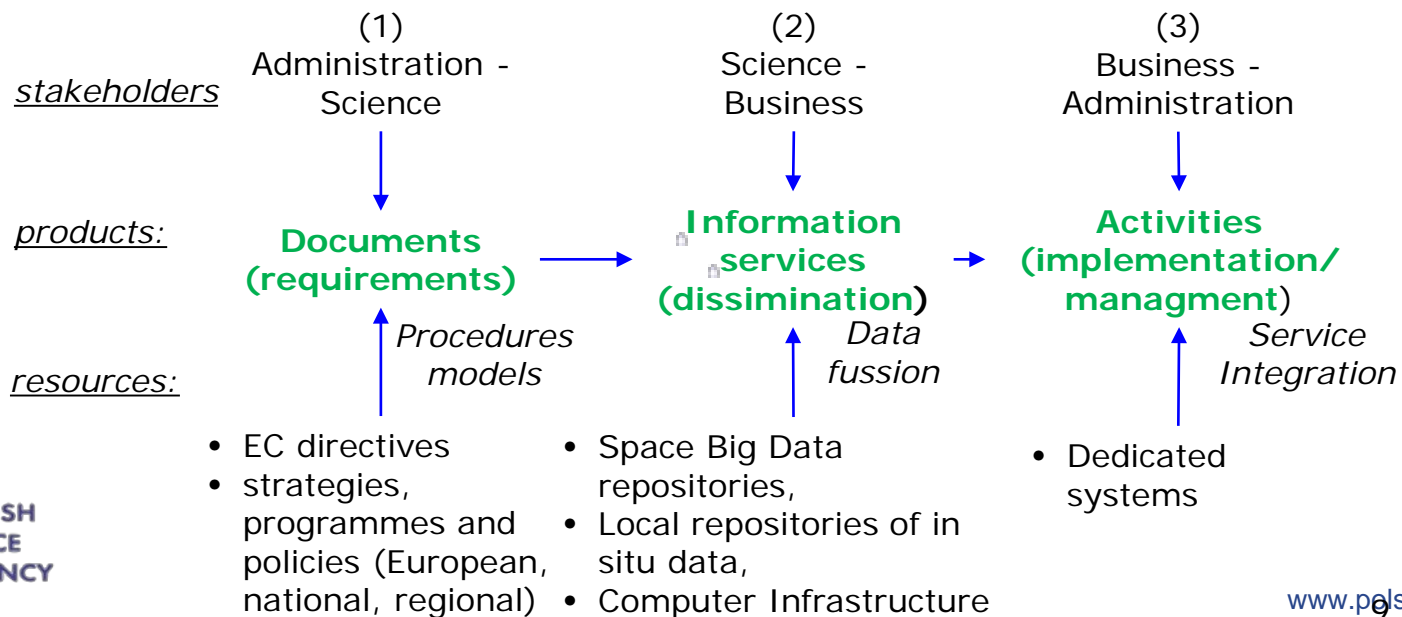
stakeholders

(1)
Administration - Science

(2)
Science - Business

(3)
Business - Administration

products:

Documents (requirements)

Information services (dissimination)

Activities (implementation/ managment)

Procedures models

Data fussion

Service Integration

resources:

• EC directives
• strategies, programmes and policies (European, national, regional)

• Space Big Data repositories,
• Local repositories of in situ data,
• Computer Infrastructure

• Dedicated systems

SH
CE
NCY

www.po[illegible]

9